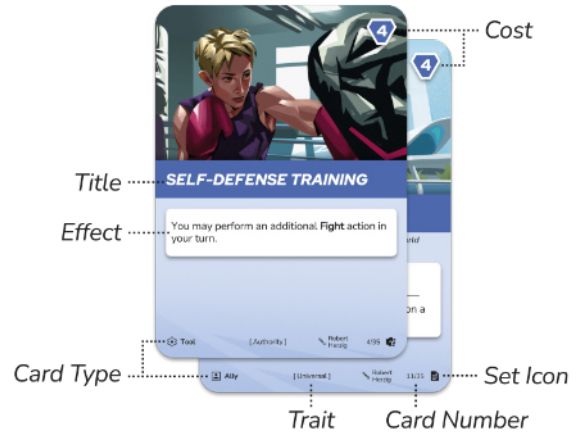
4

Cost

4

Title

SELF-DEFENSE TRAINING

Effect

You may perform an additional **Fight** action in your turn.

rid

on a

Tool [Authority] Robert Herzig 4/35

Card Type

Ally [Universal] Robert Herzig 11/35

Set Icon

Trait

Card Number